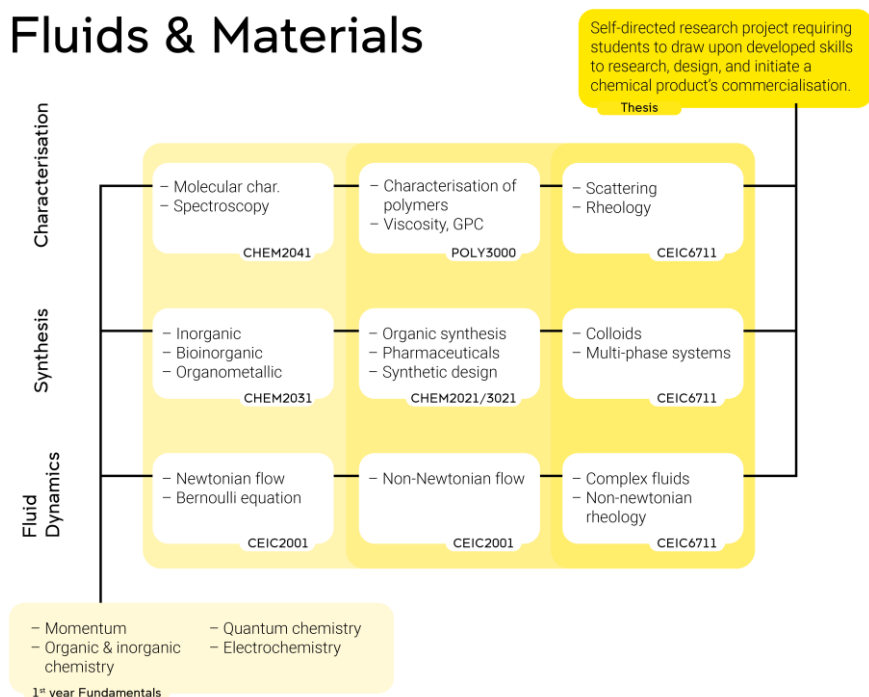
Fluids & Materials

Self-directed research project requiring students to draw upon developed skills to research, design, and initiate a chemical product's commercialisation.
Thesis

Characterisation

– Molecular char.
– Spectroscopy
CHEM2041

– Characterisation of polymers
– Viscosity, GPC
POLY3000

– Scattering
– Rheology
CEIC6711

Synthesis

– Inorganic
– Bioinorganic
– Organometallic
CHEM2031

– Organic synthesis
– Pharmaceuticals
– Synthetic design
CHEM2021/3021

– Colloids
– Multi-phase systems
CEIC6711

Fluid Dynamics

– Newtonian flow
– Bernoulli equation
CEIC2001

– Non-Newtonian flow
CEIC2001

– Complex fluids
– Non-newtonian rheology
CEIC6711

– Momentum
– Organic & inorganic chemistry
– Quantum chemistry
– Electrochemistry
1st year Fundamentals